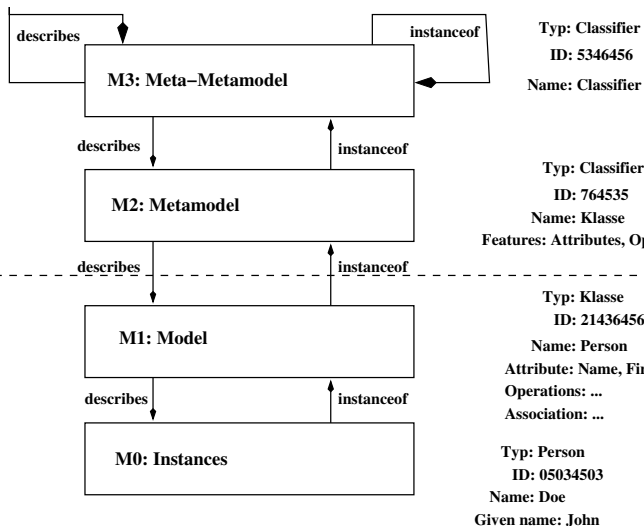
describes

instanceof

M3: Meta−Metamodel

Typ: Classifier
ID: 5346456
Name: Classifier

describes

instanceof

M2: Metamodel

Typ: Classifier
ID: 764535
Name: Klasse
Features: Attributes, Op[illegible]

describes

instanceof

M1: Model

Typ: Klasse
ID: 21436456
Name: Person
Attribute: Name, Fi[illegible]
Operations: ...
Association: ...

describes

instanceof

M0: Instances

Typ: Person
ID: 05034503
Name: Doe
Given name: John